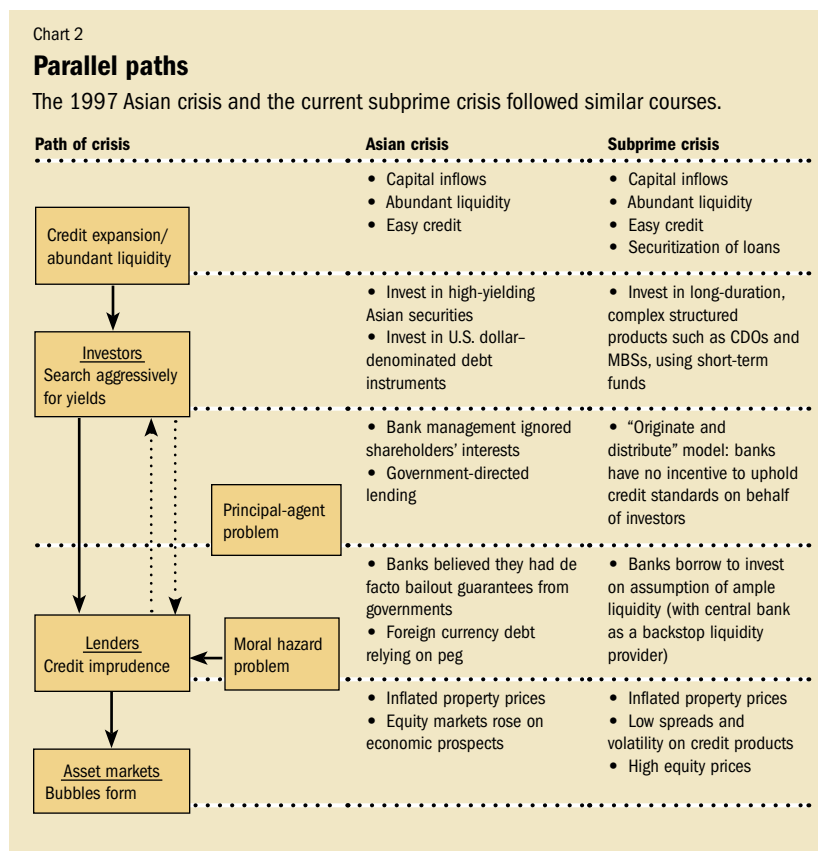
Chart 2

**Parallel paths**

The 1997 Asian crisis and the current subprime crisis followed similar courses.

| Path of crisis | Asian crisis | Subprime crisis |
|---|---|---|
| Credit expansion/ abundant liquidity | • Capital inflows • Abundant liquidity • Easy credit | • Capital inflows • Abundant liquidity • Easy credit • Securitization of loans |
| Investors Search aggressively for yields | • Invest in high-yielding Asian securities • Invest in U.S. dollar–denominated debt instruments | • Invest in long-duration, complex structured products such as CDOs and MBSs, using short-term funds |
| Principal-agent problem | • Bank management ignored shareholders' interests • Government-directed lending | • "Originate and distribute" model: banks have no incentive to uphold credit standards on behalf of investors |
| Lenders Credit imprudence / Moral hazard problem | • Banks believed they had de facto bailout guarantees from governments • Foreign currency debt relying on peg | • Banks borrow to invest on assumption of ample liquidity (with central bank as a backstop liquidity provider) |
| Asset markets Bubbles form | • Inflated property prices • Equity markets rose on economic prospects | • Inflated property prices • Low spreads and volatility on credit products • High equity prices |